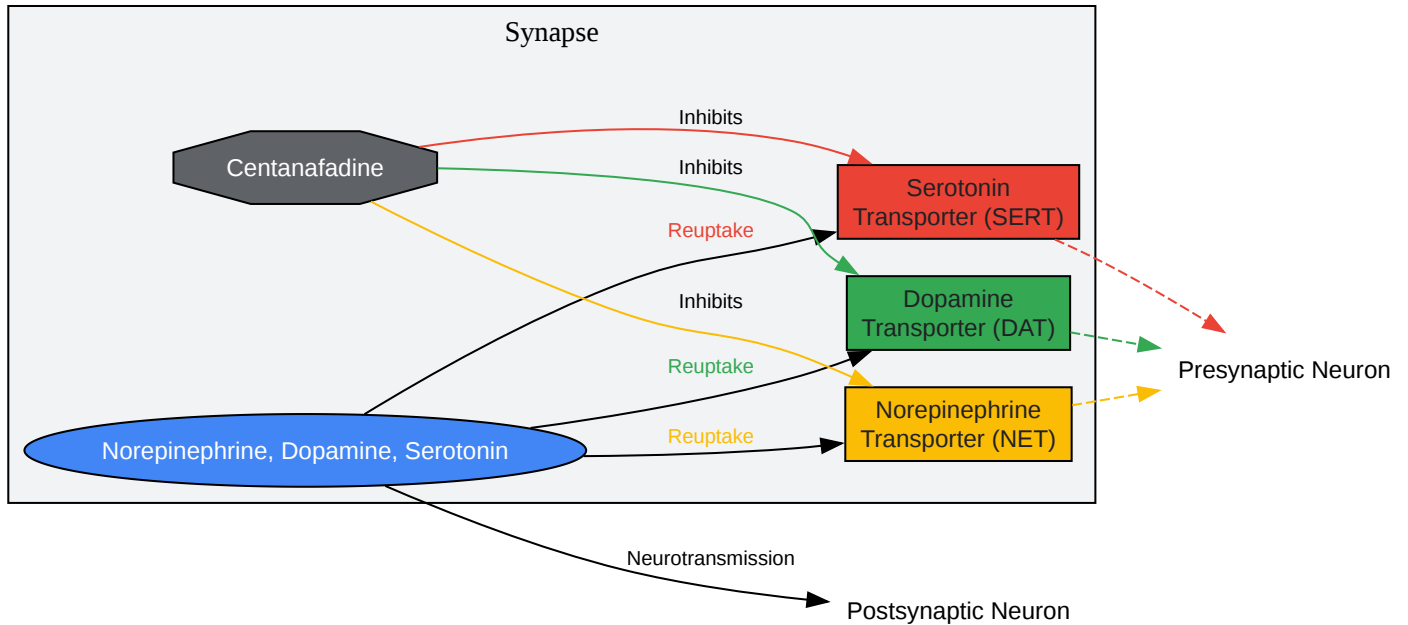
Synapse

Centanafadine

Inhibits

Inhibits

Serotonin Transporter (SERT)

Reuptake

Dopamine Transporter (DAT)

Inhibits

Reuptake

Norepinephrine Transporter (NET)

Reuptake

Norepinephrine, Dopamine, Serotonin

Presynaptic Neuron

Neurotransmission

Postsynaptic Neuron